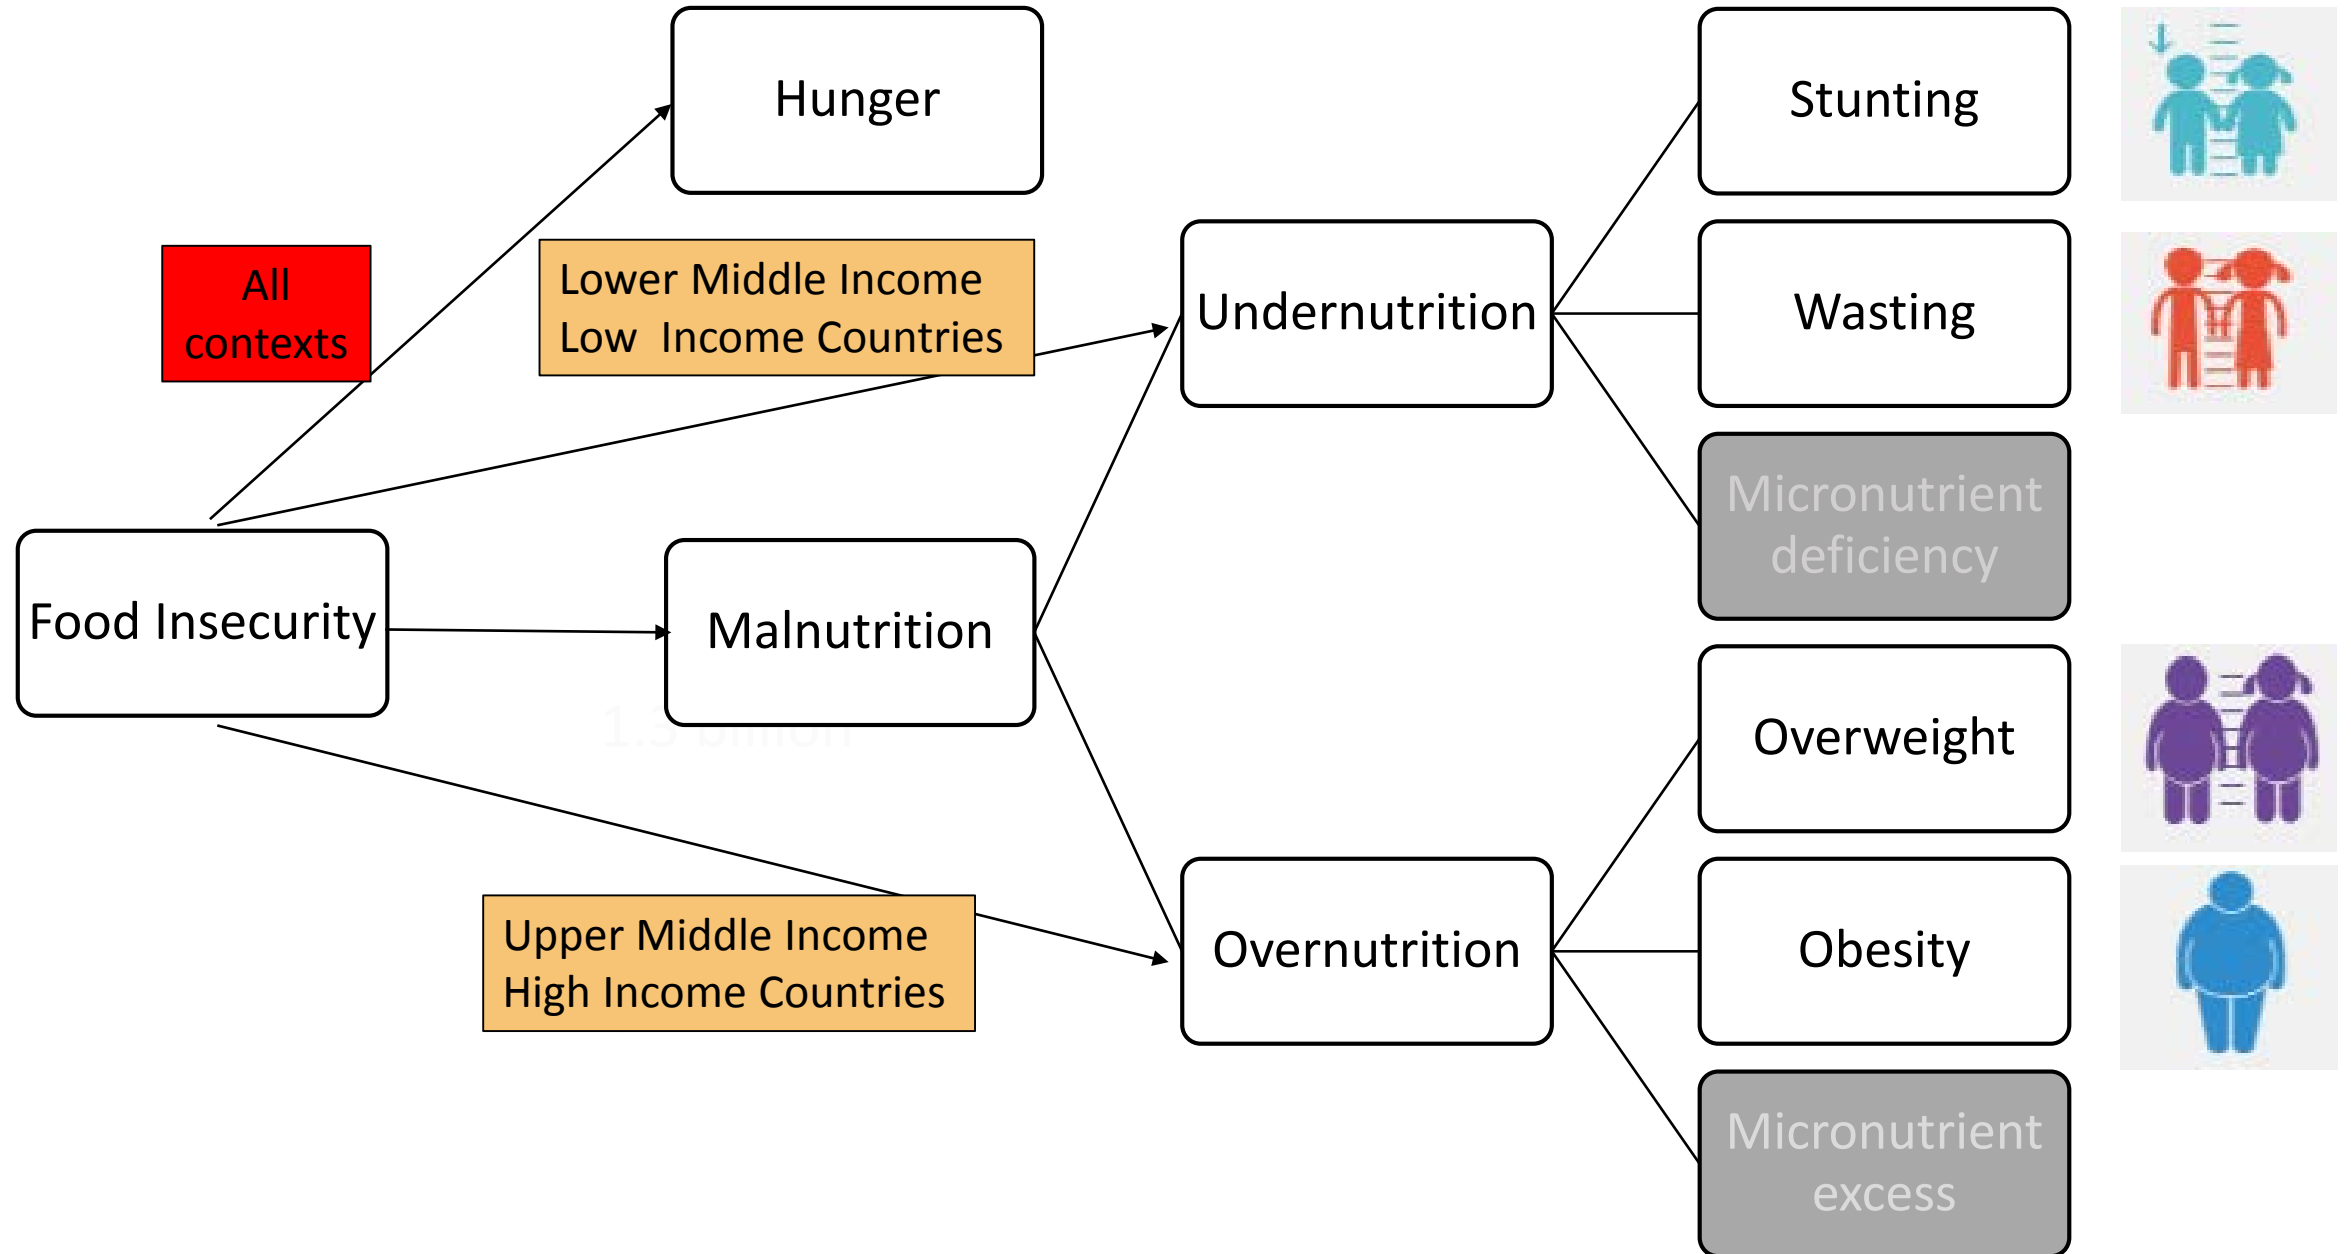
Hunger

All contexts

Lower Middle Income
Low Income Countries

Food Insecurity

Malnutrition

1.3 billion

Upper Middle Income
High Income Countries

Undernutrition

Overnutrition

Stunting

Wasting

Micronutrient deficiency

Overweight

Obesity

Micronutrient excess